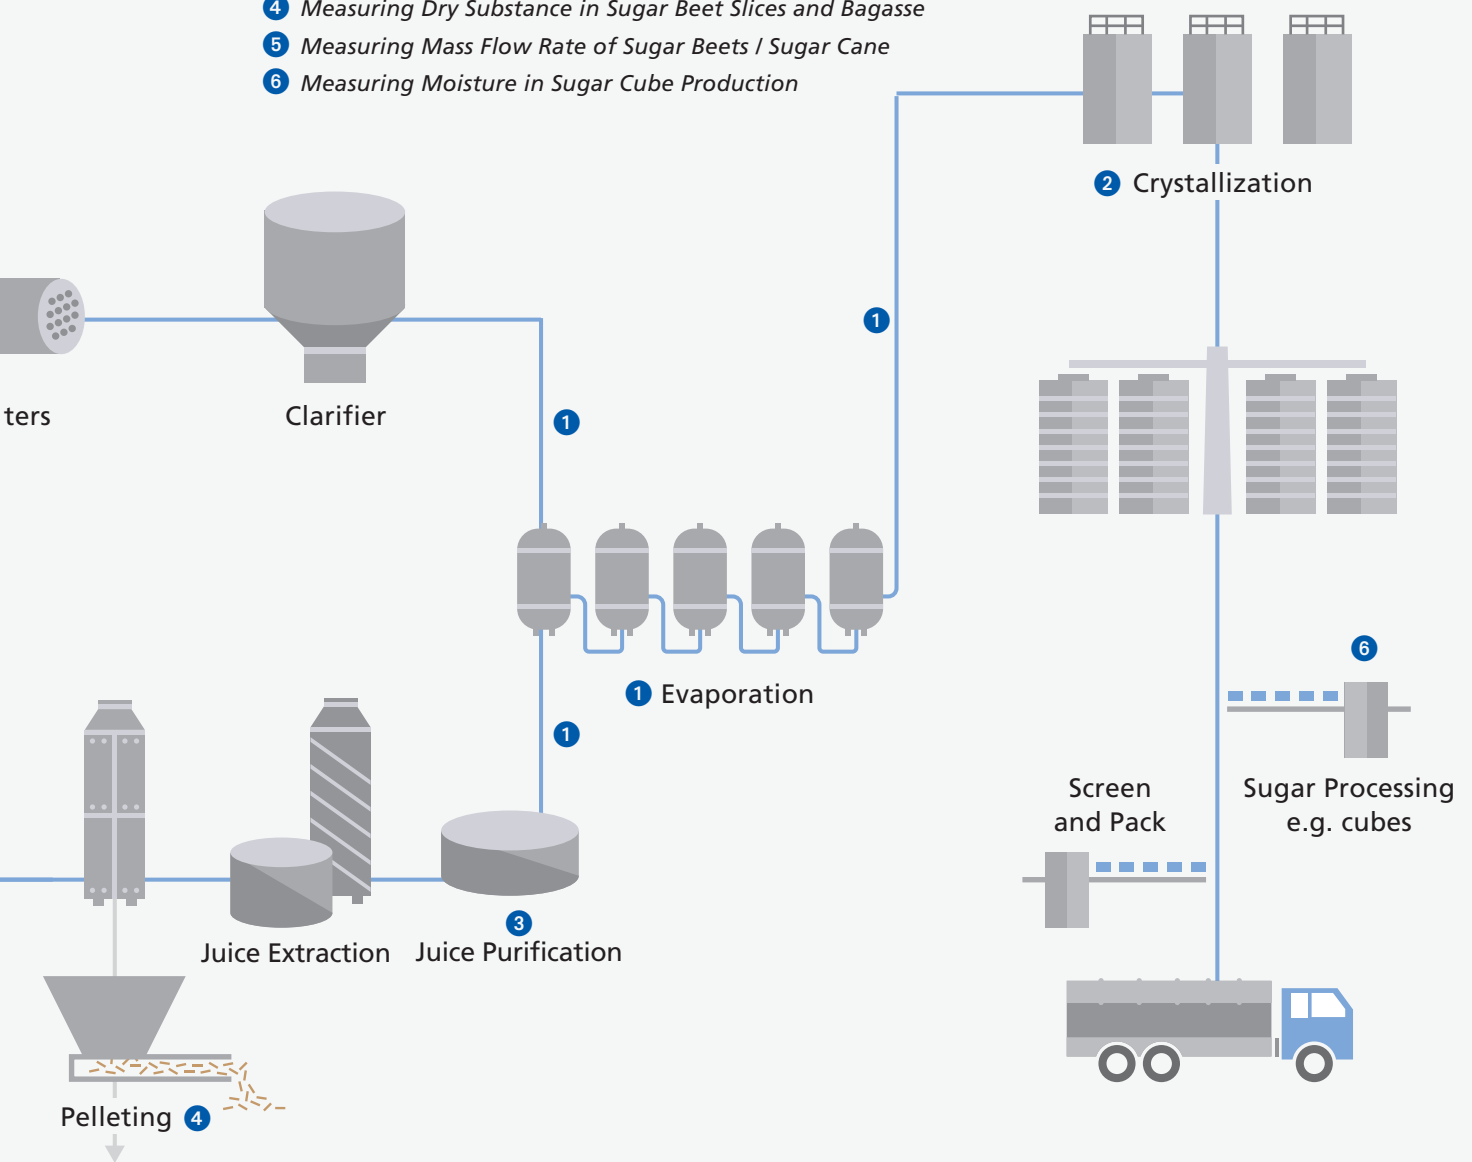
4 Measuring Dry Substance in Sugar Beet Slices and Bagasse
5 Measuring Mass Flow Rate of Sugar Beets / Sugar Cane
6 Measuring Moisture in Sugar Cube Production

2 Crystallization

1

ters

Clarifier

1

1 Evaporation

1

6

Screen and Pack

Sugar Processing e.g. cubes

Juice Extraction

Juice Purification

3

Pelleting 4